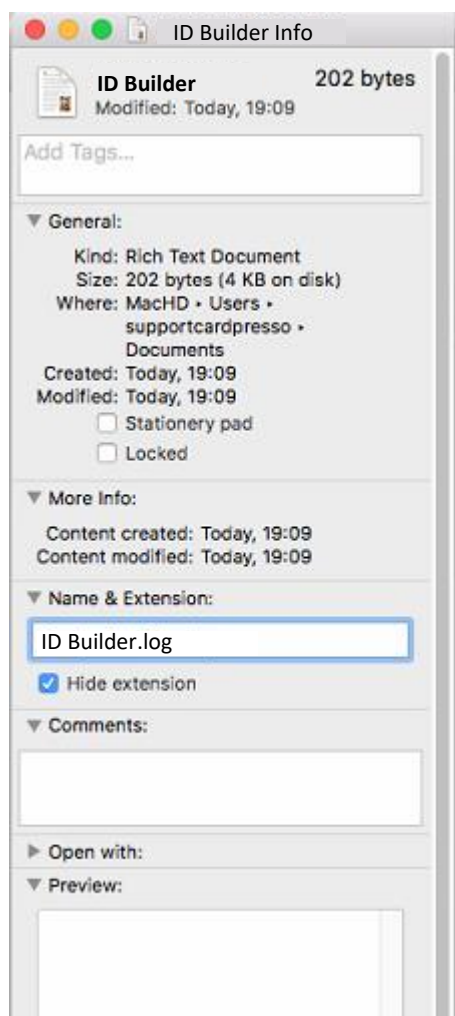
ID Builder Info

ID Builder
Modified: Today, 19:09
202 bytes

Add Tags...

General:

Kind: Rich Text Document
Size: 202 bytes (4 KB on disk)
Where: MacHD ▸ Users ▸ supportcardpresso ▸ Documents
Created: Today, 19:09
Modified: Today, 19:09
Stationery pad
Locked

More Info:

Content created: Today, 19:09
Content modified: Today, 19:09

Name & Extension:

ID Builder.log

Hide extension

Comments:

Open with:

Preview: